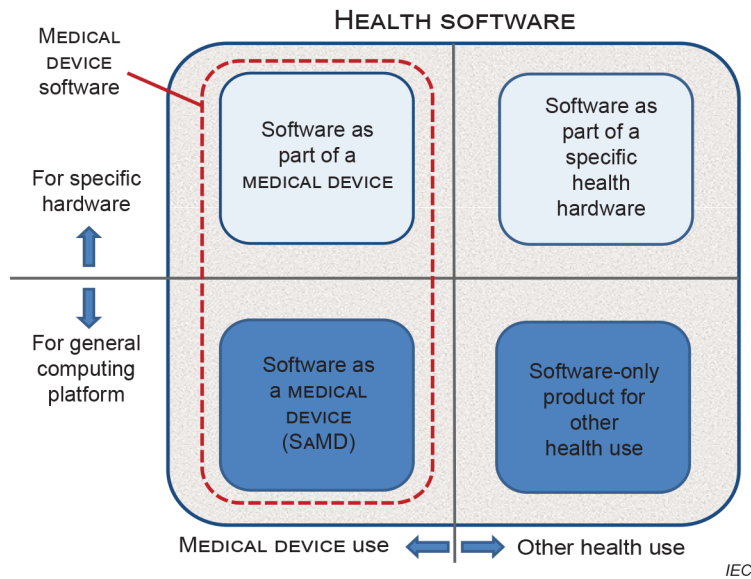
HEALTH SOFTWARE

MEDICAL DEVICE software

For specific hardware

For general computing platform

Software as part of a MEDICAL DEVICE

Software as part of a specific health hardware

Software as a MEDICAL DEVICE (SaMD)

Software-only product for other health use

MEDICAL DEVICE use

Other health use

IEC